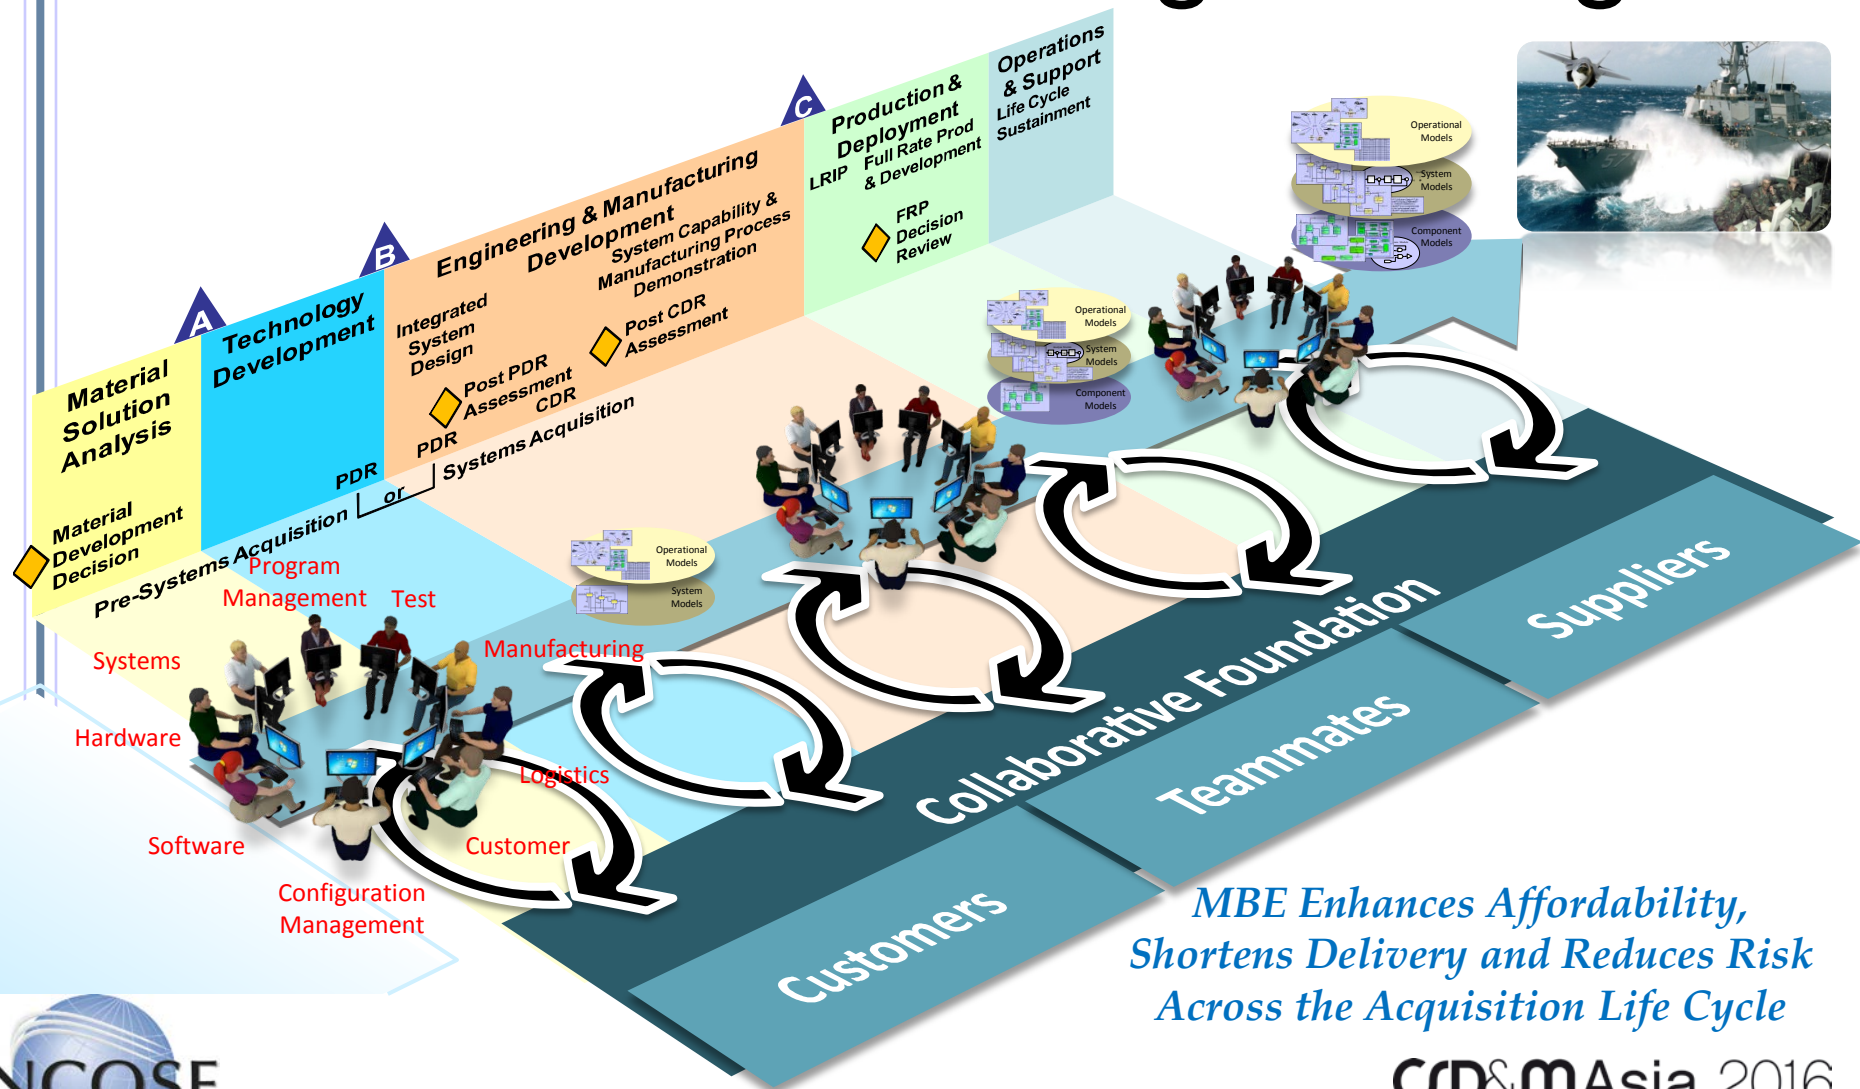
A
B
C

Material Solution Analysis

Material Development Decision

Technology Development

PDR

or

Pre-Systems Acquisition

Engineering & Manufacturing Development

Integrated System Design

Post PDR Assessment

PDR

CDR

System Capability & Manufacturing Process Demonstration

Post CDR Assessment

Systems Acquisition

Production & Deployment

LRIP

Full Rate Prod & Development

FRP Decision Review

Operations & Support

Life Cycle Sustainment

Operational Models

System Models

Component Models

Operational Models

System Models

Component Models

Operational Models

System Models

Program Management

Test

Systems

Manufacturing

Hardware

Logistics

Software

Customer

Configuration Management

Collaborative Foundation

Suppliers

Teammates

Customers

MBE Enhances Affordability, Shortens Delivery and Reduces Risk Across the Acquisition Life Cycle

NCOSE

CSD&M Asia 2016